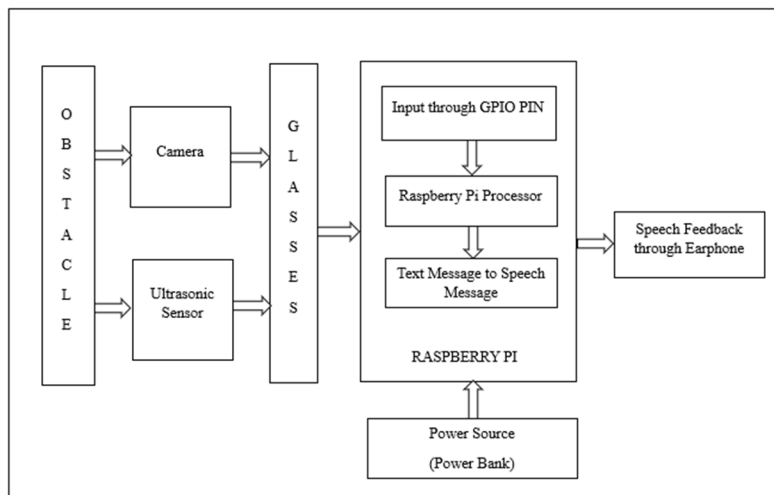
O B S T A C L E

Camera

Ultrasonic Sensor

G L A S S E S

Input through GPIO PIN

Raspberry Pi Processor

Text Message to Speech Message

RASPBERRY PI

Speech Feedback through Earphone

Power Source

(Power Bank)